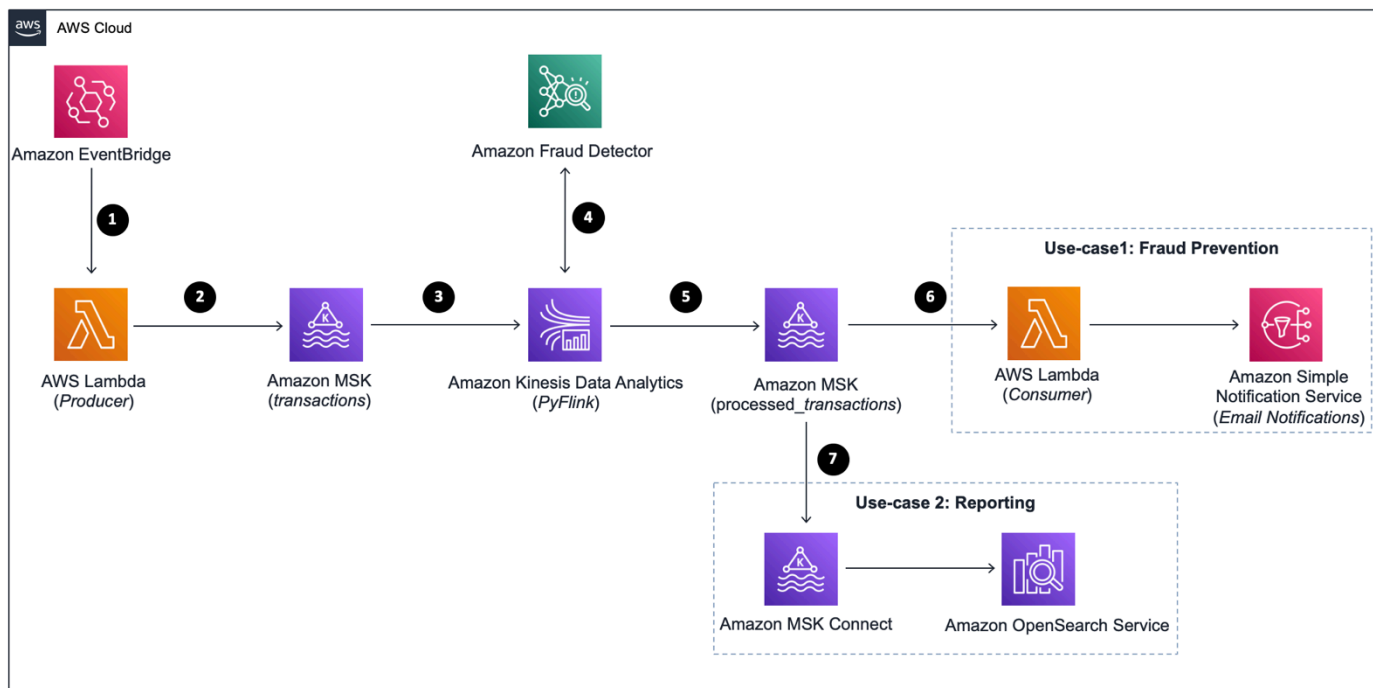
aws AWS Cloud

Amazon EventBridge

1

Amazon Fraud Detector

4

Use-case1: Fraud Prevention

2

3

5

6

AWS Lambda (*Producer*)

Amazon MSK (*transactions*)

Amazon Kinesis Data Analytics (*PyFlink*)

Amazon MSK (processed_*transactions*)

AWS Lambda (*Consumer*)

Amazon Simple Notification Service (*Email Notifications*)

7

Use-case 2: Reporting

K

K

K

Amazon MSK Connect

Amazon OpenSearch Service